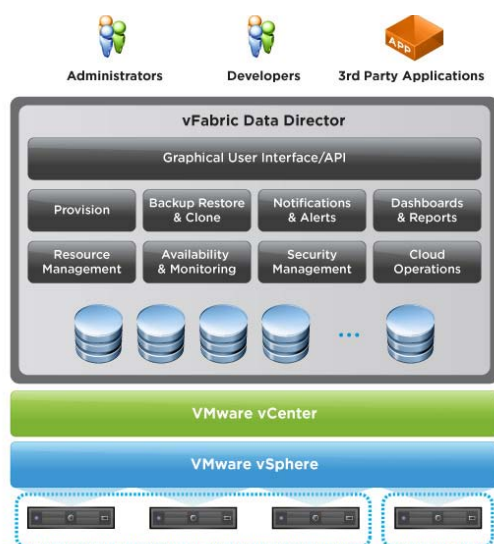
APP

Administrators

Developers

3rd Party Applications

vFabric Data Director

Graphical User Interface/API

Provision

Backup Restore & Clone

Notifications & Alerts

Dashboards & Reports

Resource Management

Availability & Monitoring

Security Management

Cloud Operations

...

VMware vCenter

VMware vSphere